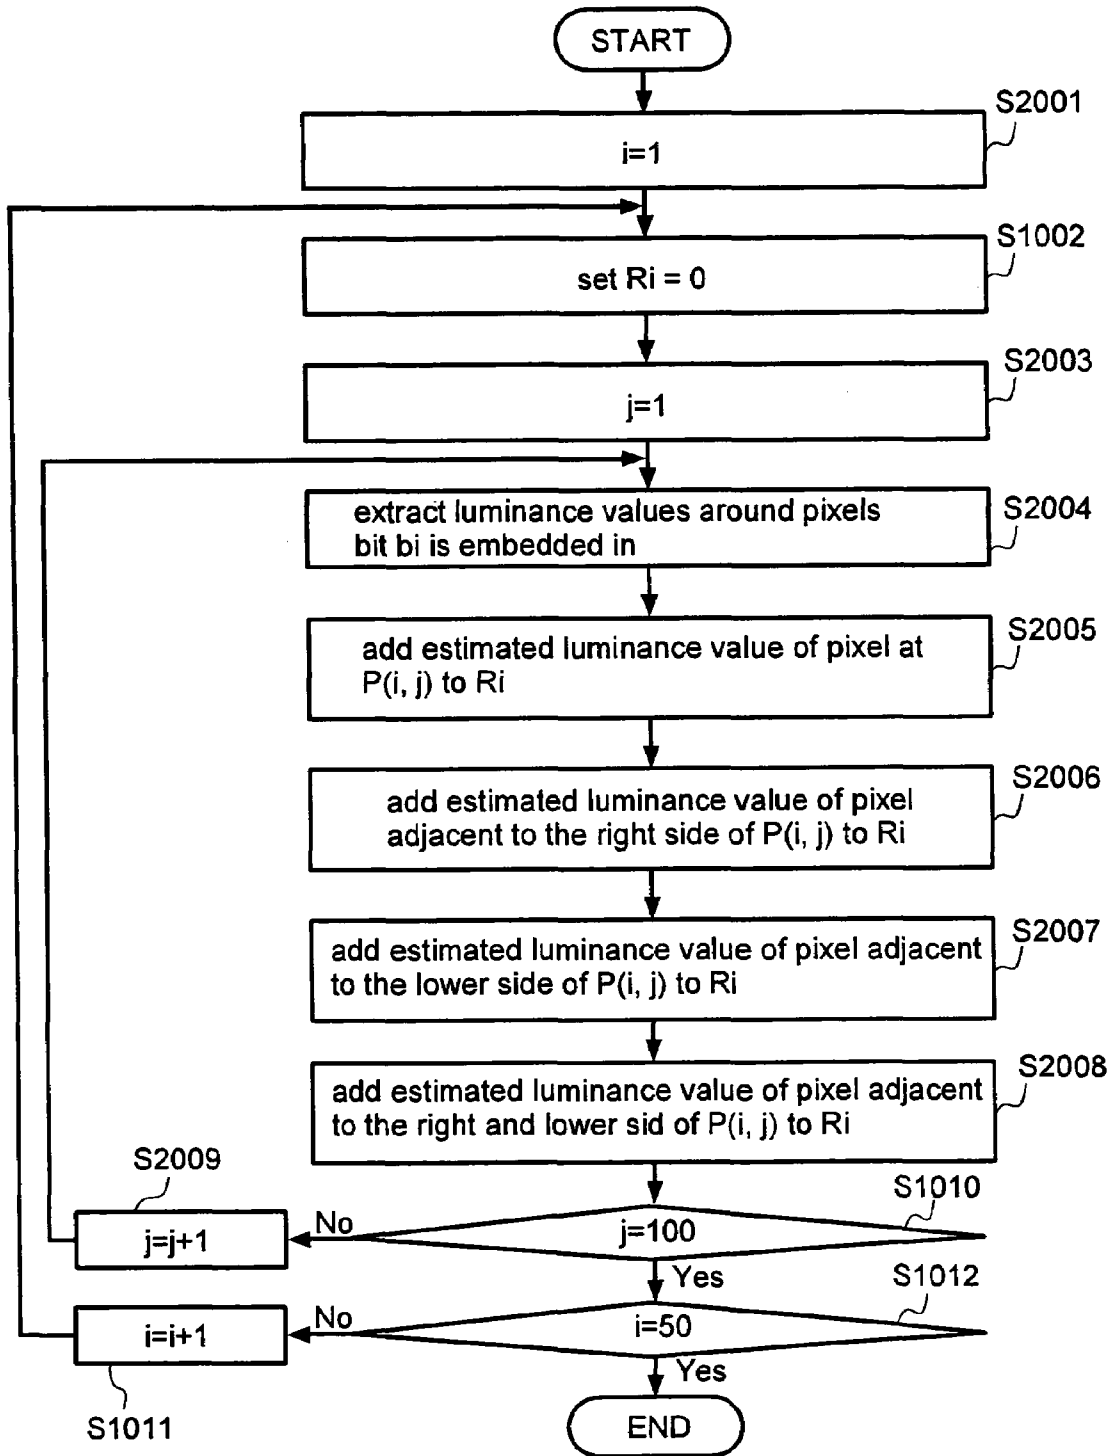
START

S2001
i=1

S1002
set Ri = 0

S2003
j=1

S2004
extract luminance values around pixels bit bi is embedded in

S2005
add estimated luminance value of pixel at P(i, j) to Ri

S2006
add estimated luminance value of pixel adjacent to the right side of P(i, j) to Ri

S2007
add estimated luminance value of pixel adjacent to the lower side of P(i, j) to Ri

S2008
add estimated luminance value of pixel adjacent to the right and lower sid of P(i, j) to Ri

S2009
j=j+1
No
S1010
j=100
Yes

S1012
No
i=i+1
i=50
Yes
S1011

END